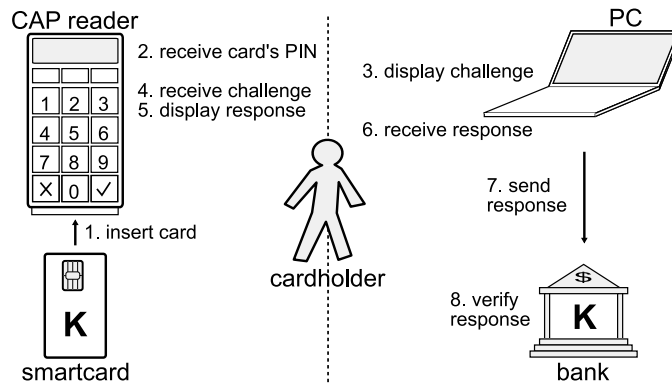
CAP reader

2. receive card's PIN

4. receive challenge
5. display response

1 2 3
4 5 6
7 8 9
✕ 0 ✓

1. insert card

K

smartcard

cardholder

PC

3. display challenge

6. receive response

7. send response

$

K

8. verify response

bank